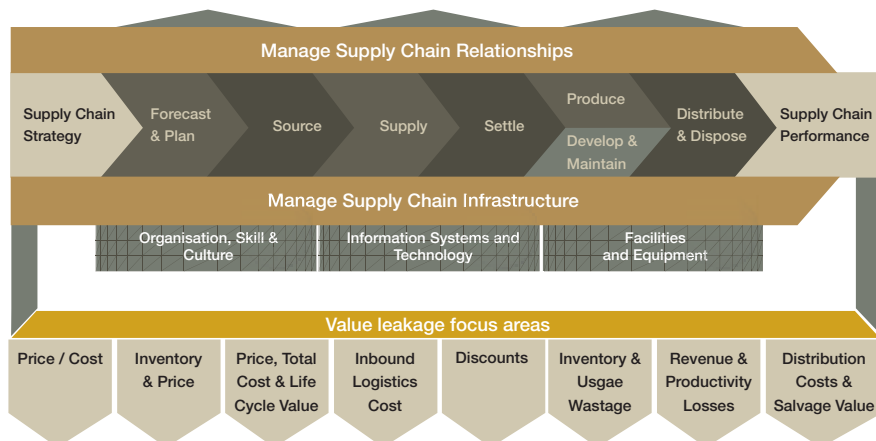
Manage Supply Chain Relationships

Supply Chain Strategy

Forecast & Plan

Source

Supply

Settle

Produce

Develop & Maintain

Distribute & Dispose

Supply Chain Performance

Manage Supply Chain Infrastructure

Organisation, Skill & Culture

Information Systems and Technology

Facilities and Equipment

Value leakage focus areas

Price / Cost

Inventory & Price

Price, Total Cost & Life Cycle Value

Inbound Logistics Cost

Discounts

Inventory & Usgae Wastage

Revenue & Productivity Losses

Distribution Costs & Salvage Value